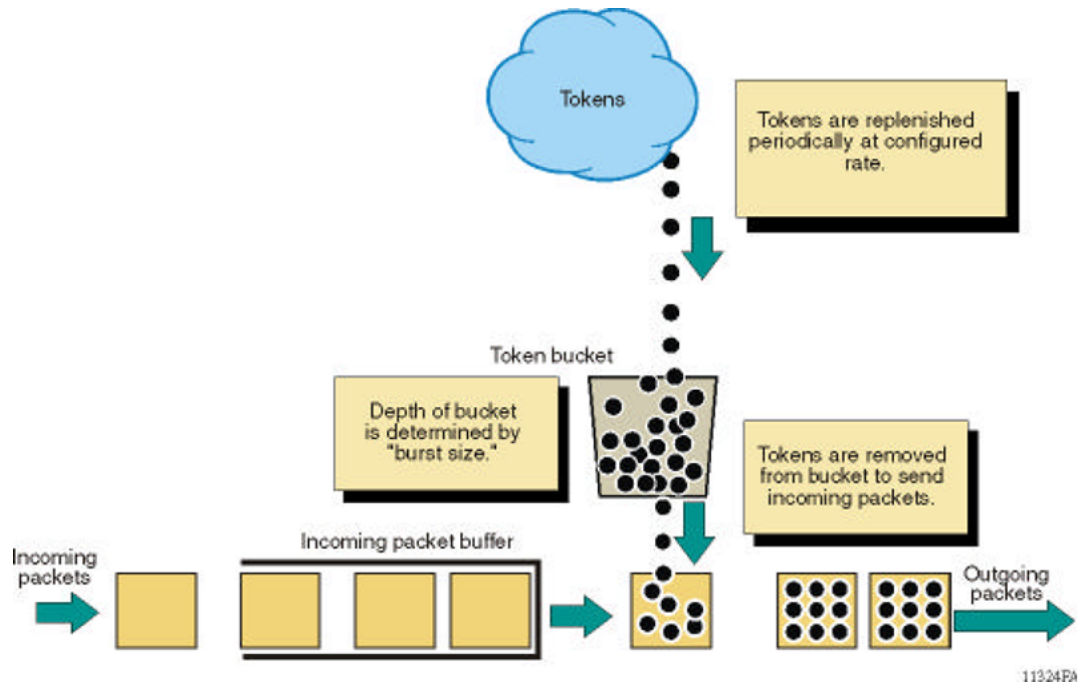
Tokens

Tokens are replenished periodically at configured rate.

Token bucket

Depth of bucket is determined by "burst size."

Tokens are removed from bucket to send incoming packets.

Incoming packets

Incoming packet buffer

Outgoing packets

11324FA